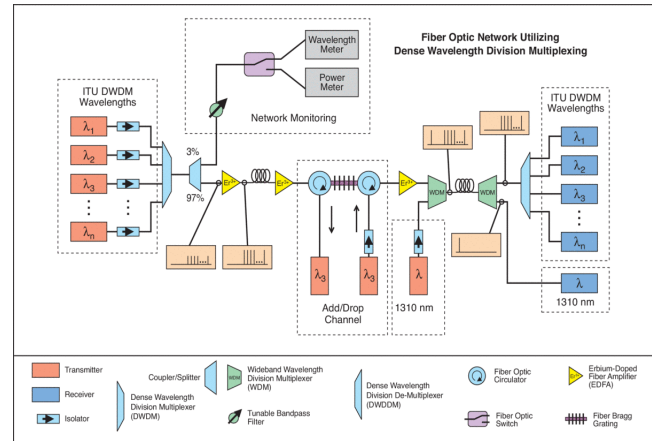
Fiber Optic Network Utilizing Dense Wavelength Division Multiplexing

Wavelength Meter

Power Meter

Network Monitoring

ITU DWDM Wavelengths

$\lambda_1$

$\lambda_2$

$\lambda_3$

$\lambda_n$

3%

97%

$Er^{3+}$

$Er^{3+}$

$Er^{3+}$

$\lambda_3$

$\lambda_3$

Add/Drop Channel

$\lambda$

1310 nm

WDM

WDM

ITU DWDM Wavelengths

$\lambda_1$

$\lambda_2$

$\lambda_3$

$\lambda_n$

$\lambda$

1310 nm

Transmitter

Receiver

Isolator

Coupler/Splitter

Dense Wavelength Division Multiplexer (DWDM)

WDM

Wideband Wavelength Division Multiplexer (WDM)

Tunable Bandpass Filter

Dense Wavelength Division De-Multiplexer (DWDDM)

Fiber Optic Circulator

Fiber Optic Switch

$Er^{3+}$

Erbium-Doped Fiber Amplifier (EDFA)

Fiber Bragg Grating